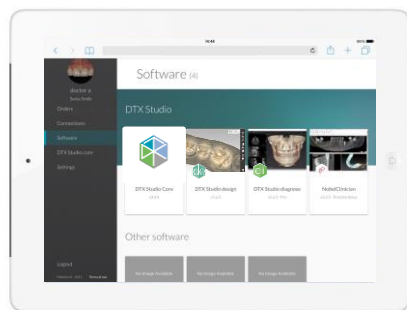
10:45

doctor a

Orders

Connections

Software

DTX Studio core

Settings

Software (4)

DTX Studio

DTX Studio Core

DTX Studio design

DTX Studio diagnose

NobelClinician

Other software

No Image Available

No Image Available

No Image Available

Logout

Terms of use